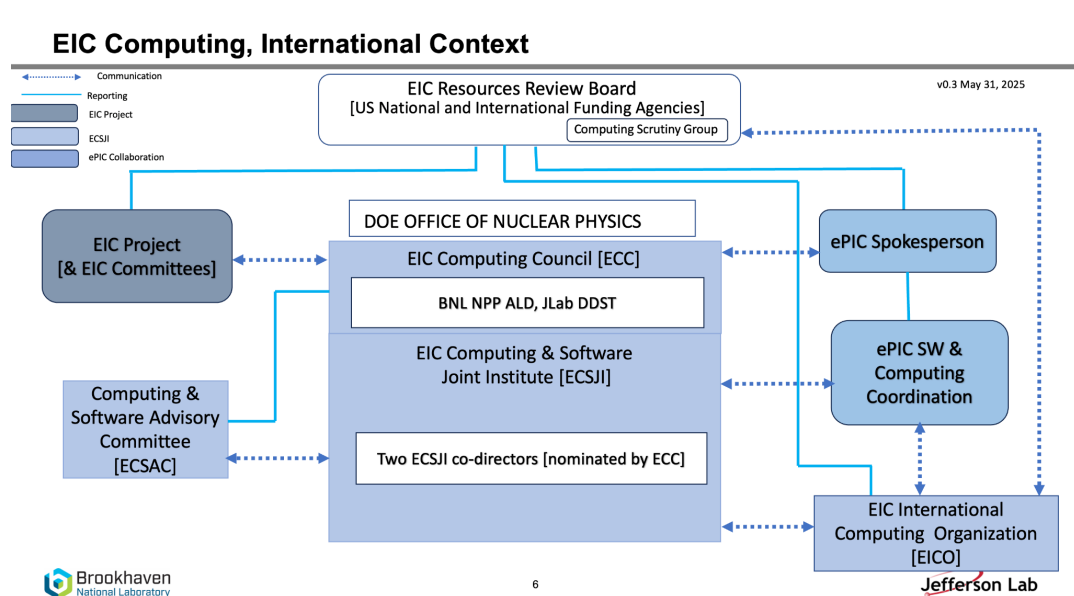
EIC Computing, International Context

Communication
Reporting
EIC Project
ECSJI
ePIC Collaboration

EIC Resources Review Board
[US National and International Funding Agencies]
Computing Scrutiny Group

v0.3 May 31, 2025

DOE OFFICE OF NUCLEAR PHYSICS

EIC Project
[& EIC Committees]

EIC Computing Council [ECC]

BNL NPP ALD, JLab DDST

ePIC Spokesperson

EIC Computing & Software
Joint Institute [ECSJI]

ePIC SW &
Computing
Coordination

Computing &
Software Advisory
Committee
[ECSAC]

Two ECSJI co-directors [nominated by ECC]

EIC International
Computing Organization
[EICO]

Brookhaven
National Laboratory

6

Jefferson Lab